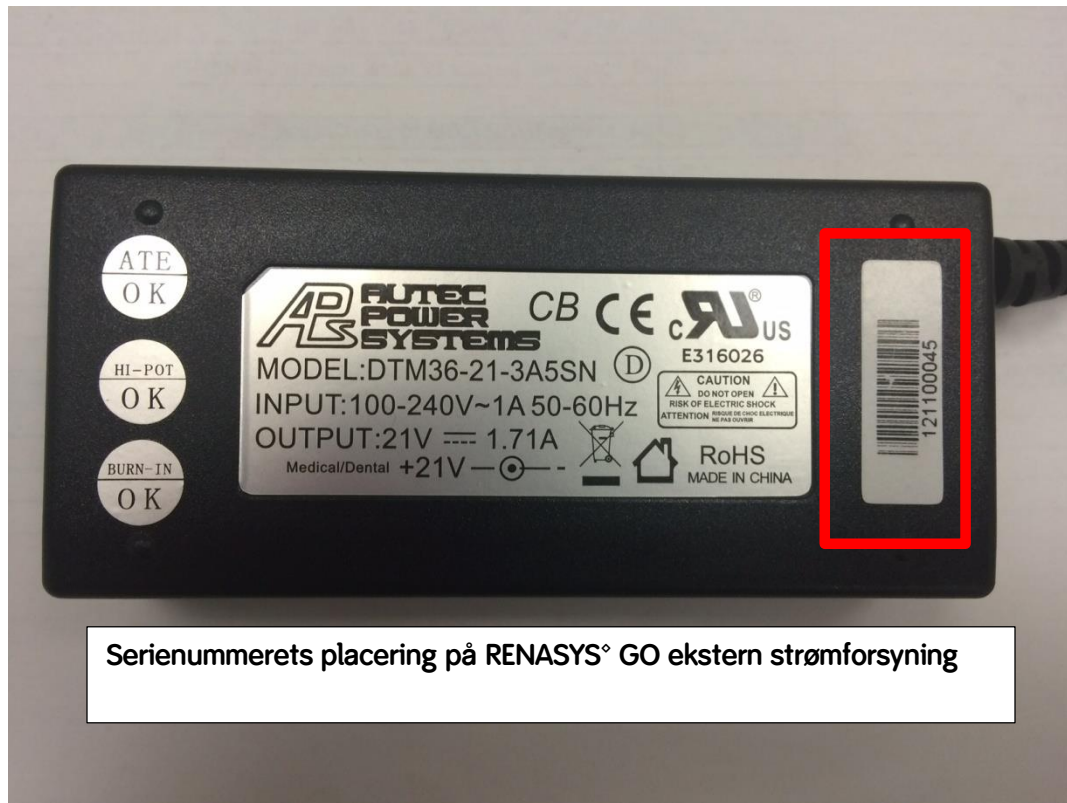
ATE
OK

HI-POT
OK

BURN-IN
OK

AP AUTEC POWER SYSTEMS CB CE c UL US
E316026
MODEL:DTM36-21-3A5SN D
CAUTION DO NOT OPEN RISK OF ELECTRIC SHOCK
ATTENTION RISQUE DE CHOC ELECTRIQUE NE PAS OUVRIR
INPUT:100-240V~1A 50-60Hz
OUTPUT:21V ⎓ 1.71A
Medical/Dental +21V
RoHS
MADE IN CHINA

121100045

Serienummerets placering på RENASYS◊ GO ekstern strømforsyning